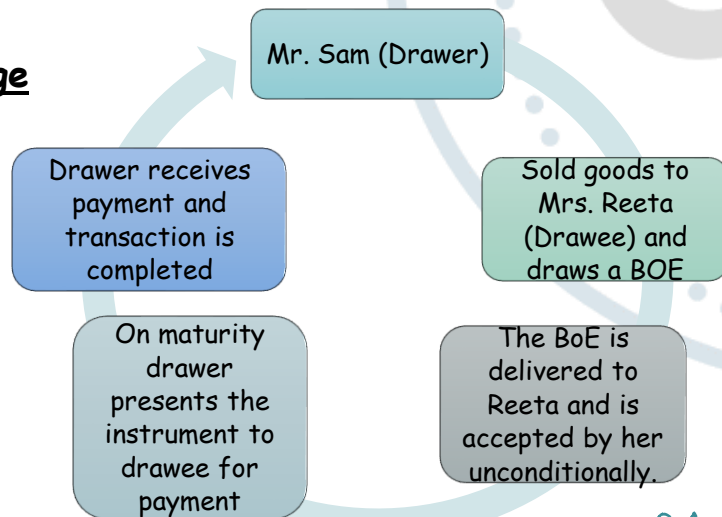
ge

Mr. Sam (Drawer)

Sold goods to Mrs. Reeta (Drawee) and draws a BOE

The BoE is delivered to Reeta and is accepted by her unconditionally.

On maturity drawer presents the instrument to drawee for payment

Drawer receives payment and transaction is completed